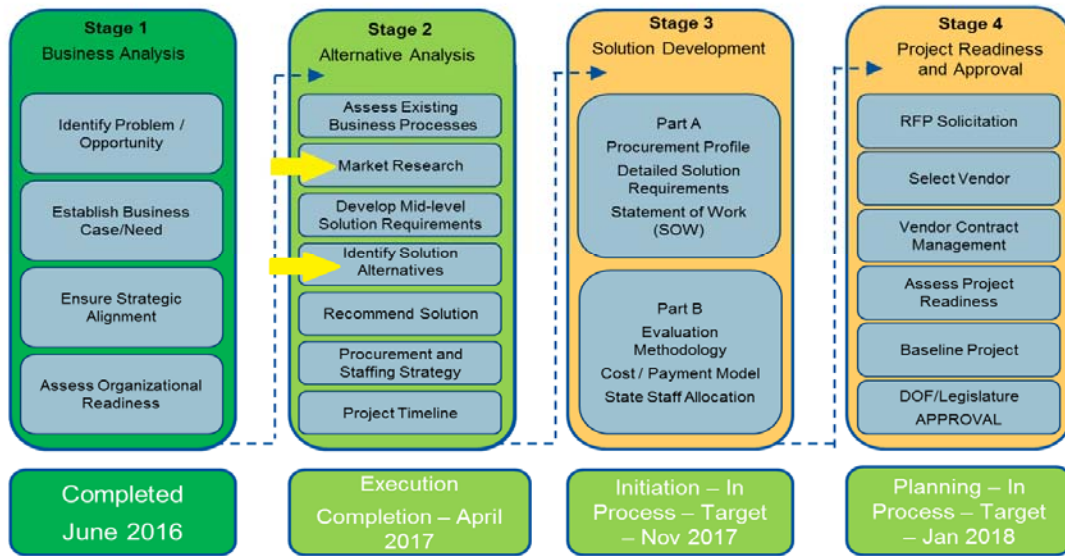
Stage 1
Business Analysis

Identify Problem / Opportunity

Establish Business Case/Need

Ensure Strategic Alignment

Assess Organizational Readiness

Stage 2
Alternative Analysis

Assess Existing Business Processes

Market Research

Develop Mid-level Solution Requirements

Identify Solution Alternatives

Recommend Solution

Procurement and Staffing Strategy

Project Timeline

Stage 3
Solution Development

Part A
Procurement Profile
Detailed Solution Requirements
Statement of Work (SOW)

Part B
Evaluation Methodology
Cost / Payment Model
State Staff Allocation

Stage 4
Project Readiness and Approval

RFP Solicitation

Select Vendor

Vendor Contract Management

Assess Project Readiness

Baseline Project

DOF/Legislature APPROVAL

Completed June 2016

Execution Completion – April 2017

Initiation – In Process – Target – Nov 2017

Planning – In Process – Target – Jan 2018